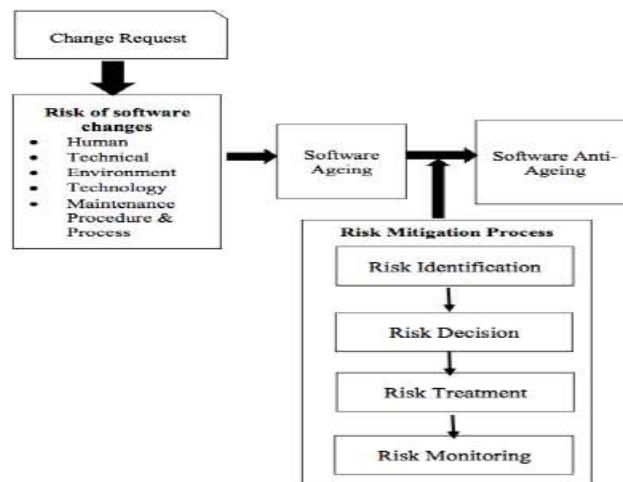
Change Request

Risk of software changes
- Human
- Technical
- Environment
- Technology
- Maintenance Procedure & Process

Software Ageing

Software Anti-Ageing

Risk Mitigation Process

Risk Identification

Risk Decision

Risk Treatment

Risk Monitoring